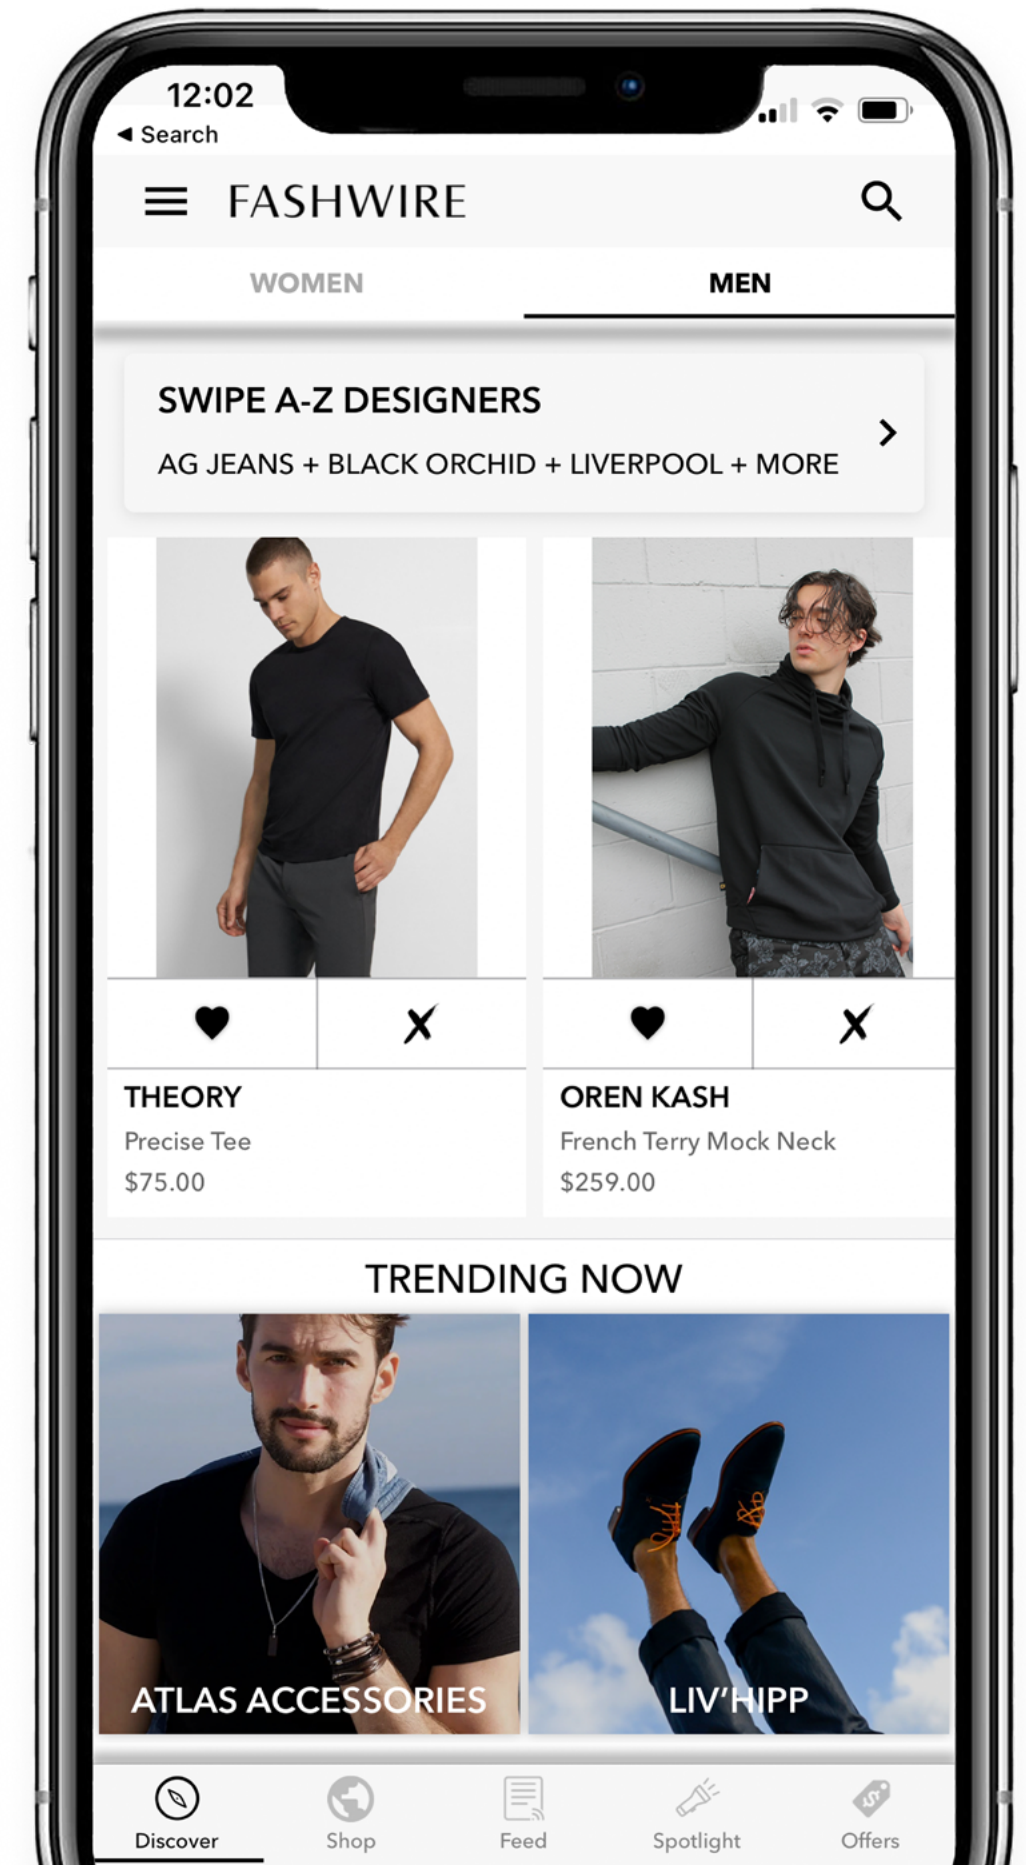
12:02
◂ Search

FASHWIRE

WOMEN
MEN

SWIPE A-Z DESIGNERS
AG JEANS + BLACK ORCHID + LIVERPOOL + MORE

THEORY
Precise Tee
$75.00

OREN KASH
French Terry Mock Neck
$259.00

TRENDING NOW

ATLAS ACCESSORIES

LIV'HIPP

Discover
Shop
Feed
Spotlight
Offers